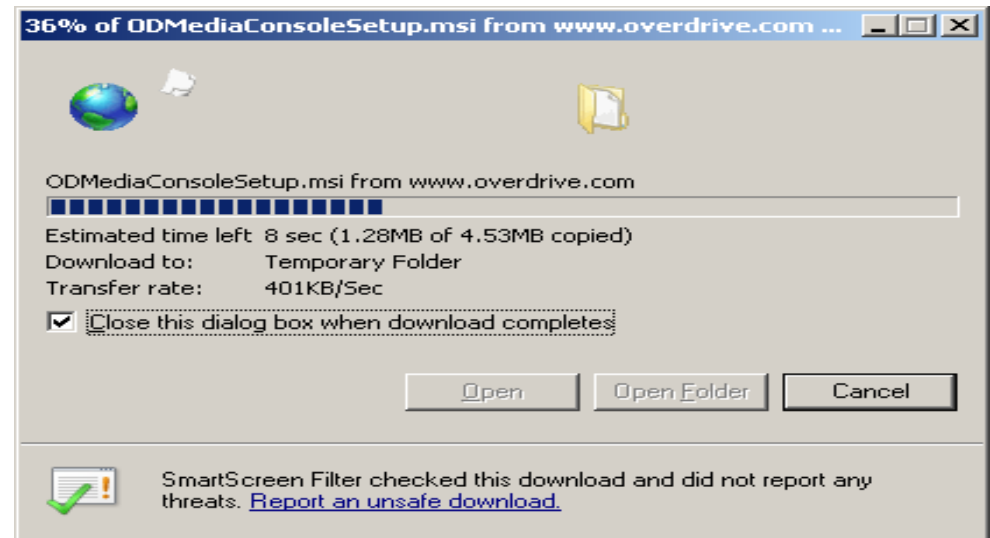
36% of ODMediaConsoleSetup.msi from www.overdrive.com ...

ODMediaConsoleSetup.msi from www.overdrive.com

Estimated time left 8 sec (1.28MB of 4.53MB copied)
Download to: Temporary Folder
Transfer rate: 401KB/Sec

Close this dialog box when download completes

Open
Open Folder
Cancel

SmartScreen Filter checked this download and did not report any threats. Report an unsafe download.